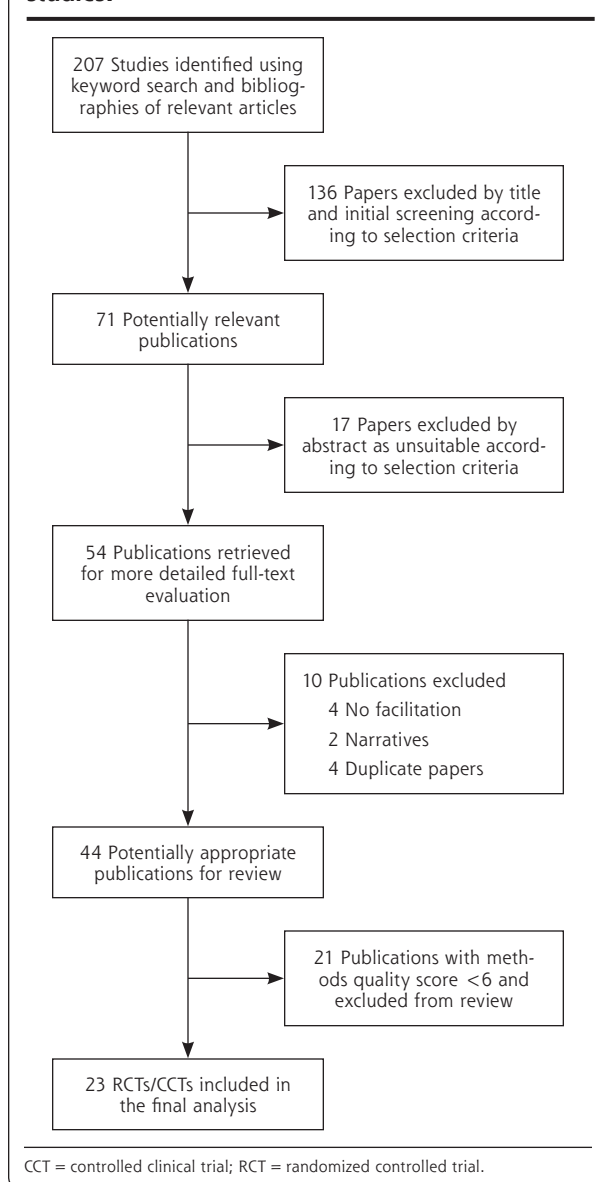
studies.

207 Studies identified using keyword search and bibliographies of relevant articles

136 Papers excluded by title and initial screening according to selection criteria

71 Potentially relevant publications

17 Papers excluded by abstract as unsuitable according to selection criteria

54 Publications retrieved for more detailed full-text evaluation

10 Publications excluded
4 No facilitation
2 Narratives
4 Duplicate papers

44 Potentially appropriate publications for review

21 Publications with methods quality score <6 and excluded from review

23 RCTs/CCTs included in the final analysis

CCT = controlled clinical trial; RCT = randomized controlled trial.